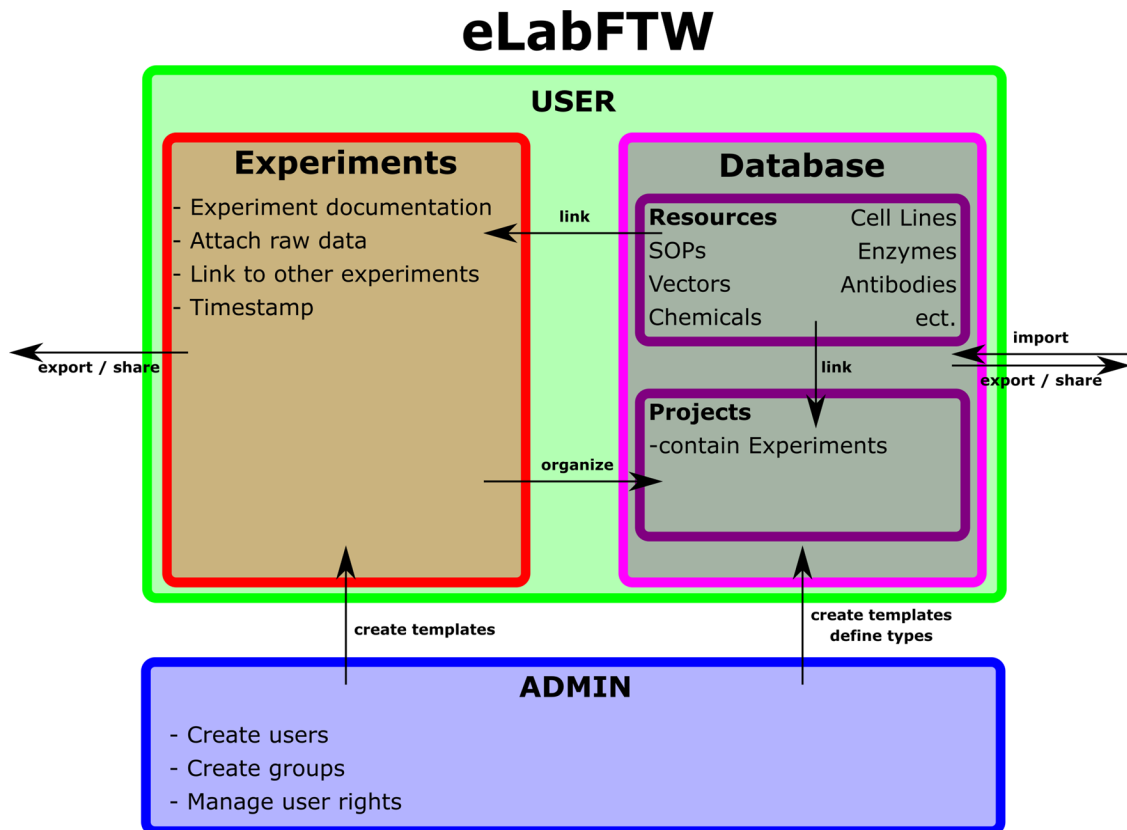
eLabFTW

USER

Experiments
- Experiment documentation
- Attach raw data
- Link to other experiments
- Timestamp

export / share

link

organize

Database

Resources
SOPs
Vectors
Chemicals

Cell Lines
Enzymes
Antibodies
ect.

link

Projects
-contain Experiments

import
export / share

create templates

create templates
define types

ADMIN
- Create users
- Create groups
- Manage user rights